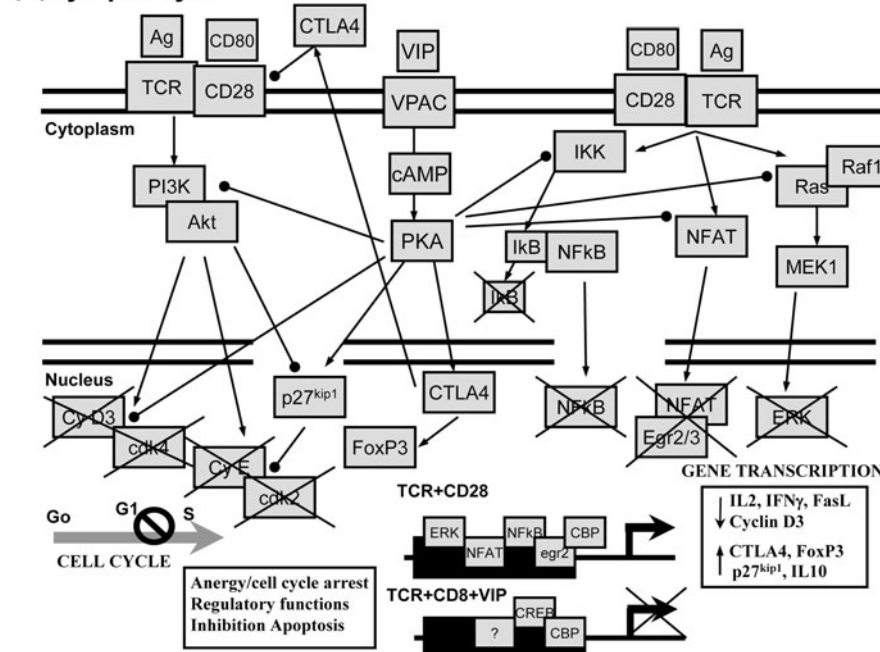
Ag
CD80
CTLA4
VIP
CD80
Ag
TCR
CD28
VPAC
CD28
TCR
Cytoplasm
cAMP
IKK
PI3K
Raf1
Ras
Akt
PKA
NFAT
IkB
NFkB
MEK1
IkB
Nucleus
p27$^{kip1}$
CTLA4
Cy D3
NFkB
NFAT
ERK
cdk4
Egr2/3
Cy E
FoxP3
cdk2
GENE TRANSCRIPTION
TCR+CD28
Go
G1
S
↓ IL2, IFNγ, FasL Cyclin D3
ERK
NFkB
CBP
NFAT
egr2
↑ CTLA4, FoxP3 p27$^{kip1}$, IL10
CELL CYCLE
Anergy/cell cycle arrest
Regulatory functions
Inhibition Apoptosis
TCR+CD8+VIP
CREB
?
CBP